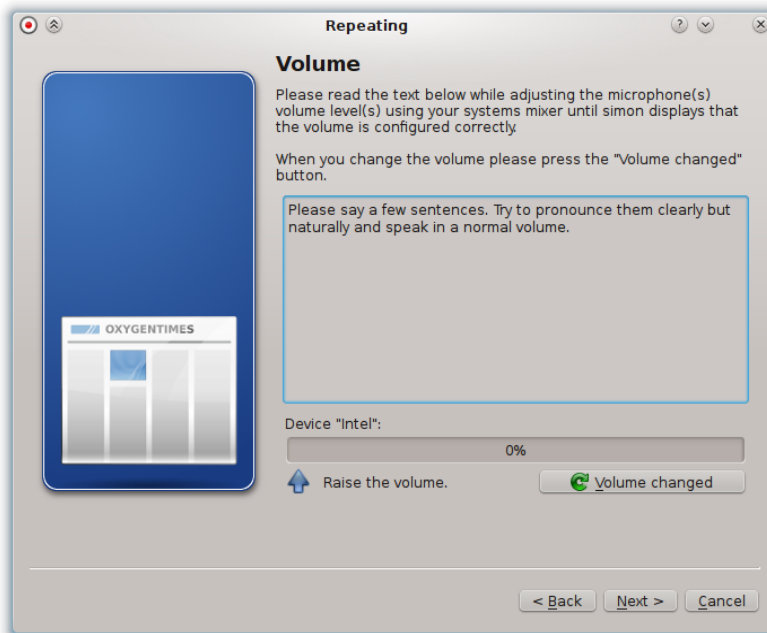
Repeating

OXYGENTIMES

Volume

Please read the text below while adjusting the microphone(s) volume level(s) using your systems mixer until simon displays that the volume is configured correctly.

When you change the volume please press the "Volume changed" button.

Please say a few sentences. Try to pronounce them clearly but naturally and speak in a normal volume.

Device "Intel":

0%

Raise the volume.

Volume changed

< Back

Next >

Cancel